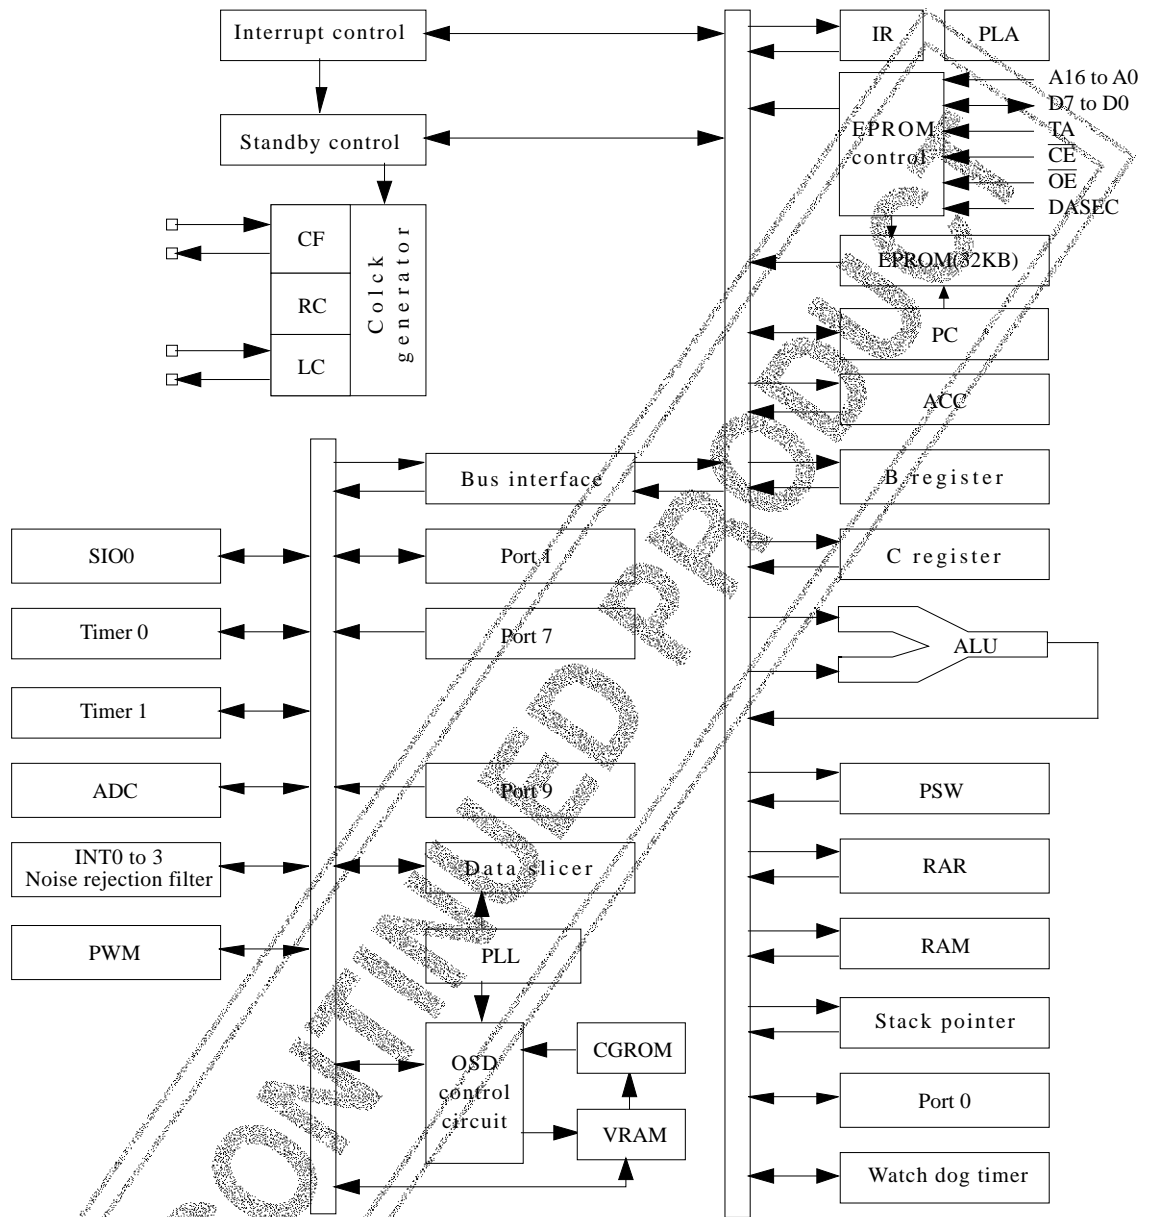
Interrupt control

Standby control

CF

RC

LC

Colck generator

IR

PLA

EPROM control

A16 to A0

D7 to D0

TA

$\overline{CE}$

$\overline{OE}$

DASEC

EPROM(32KB)

PC

ACC

B register

C register

ALU

PSW

RAR

RAM

Stack pointer

Port 0

Watch dog timer

Bus interface

Port 1

Port 7

Port 9

Data slicer

PLL

OSD control circuit

CGROM

VRAM

SIO0

Timer 0

Timer 1

ADC

INT0 to 3 Noise rejection filter

PWM

DISCONTINUED PRODUCT